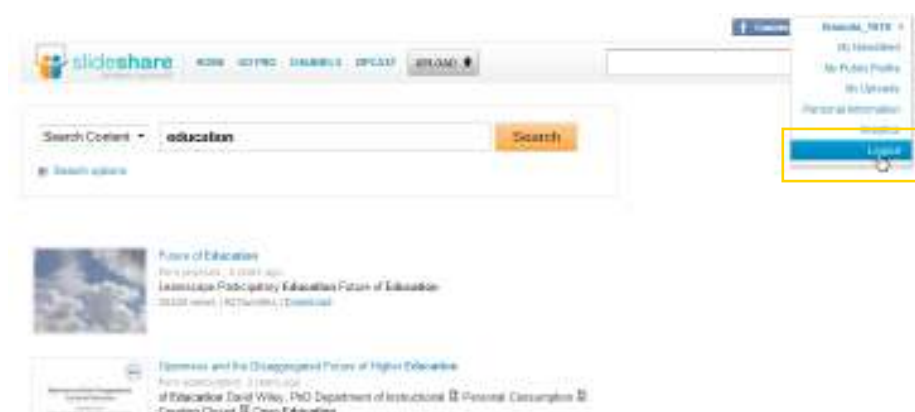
slideshare HOME GO PRO CHANNELS UPCAST UPLOAD

Search Content education Search

Search options

Future of Education
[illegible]
Landscape Participatory Education Future of Education
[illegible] | Download

Openness and the Disaggregated Future of Higher Education
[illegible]
of Education David Wiley, PhD Department of Instructional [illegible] Personal Consumption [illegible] Creative Closet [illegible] Open Education

Connect
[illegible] ▾
My Newsfeed
My Public Profile
My Uploads
Personal Information
Analytics
Logout